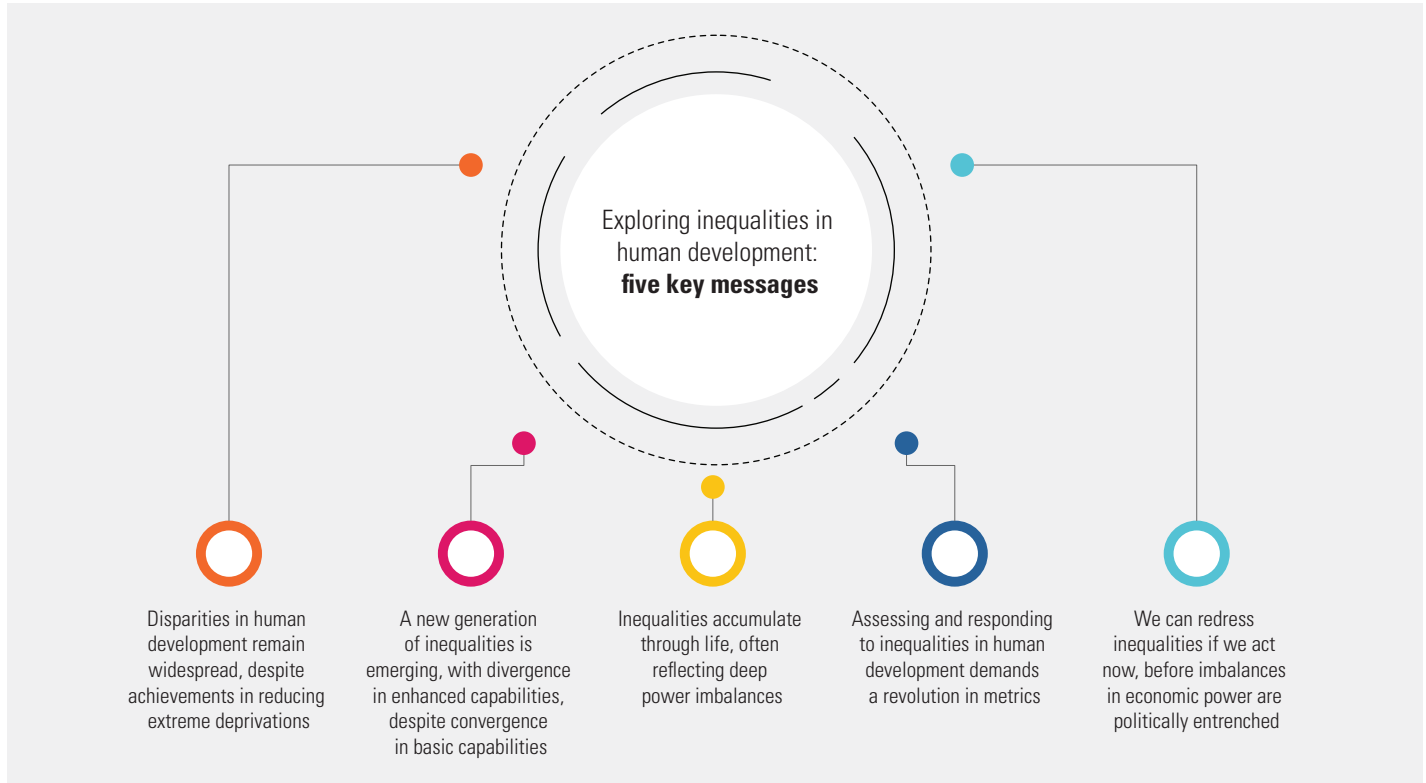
Exploring inequalities in human development:
**five key messages**

Disparities in human development remain widespread, despite achievements in reducing extreme deprivations

A new generation of inequalities is emerging, with divergence in enhanced capabilities, despite convergence in basic capabilities

Inequalities accumulate through life, often reflecting deep power imbalances

Assessing and responding to inequalities in human development demands a revolution in metrics

We can redress inequalities if we act now, before imbalances in economic power are politically entrenched